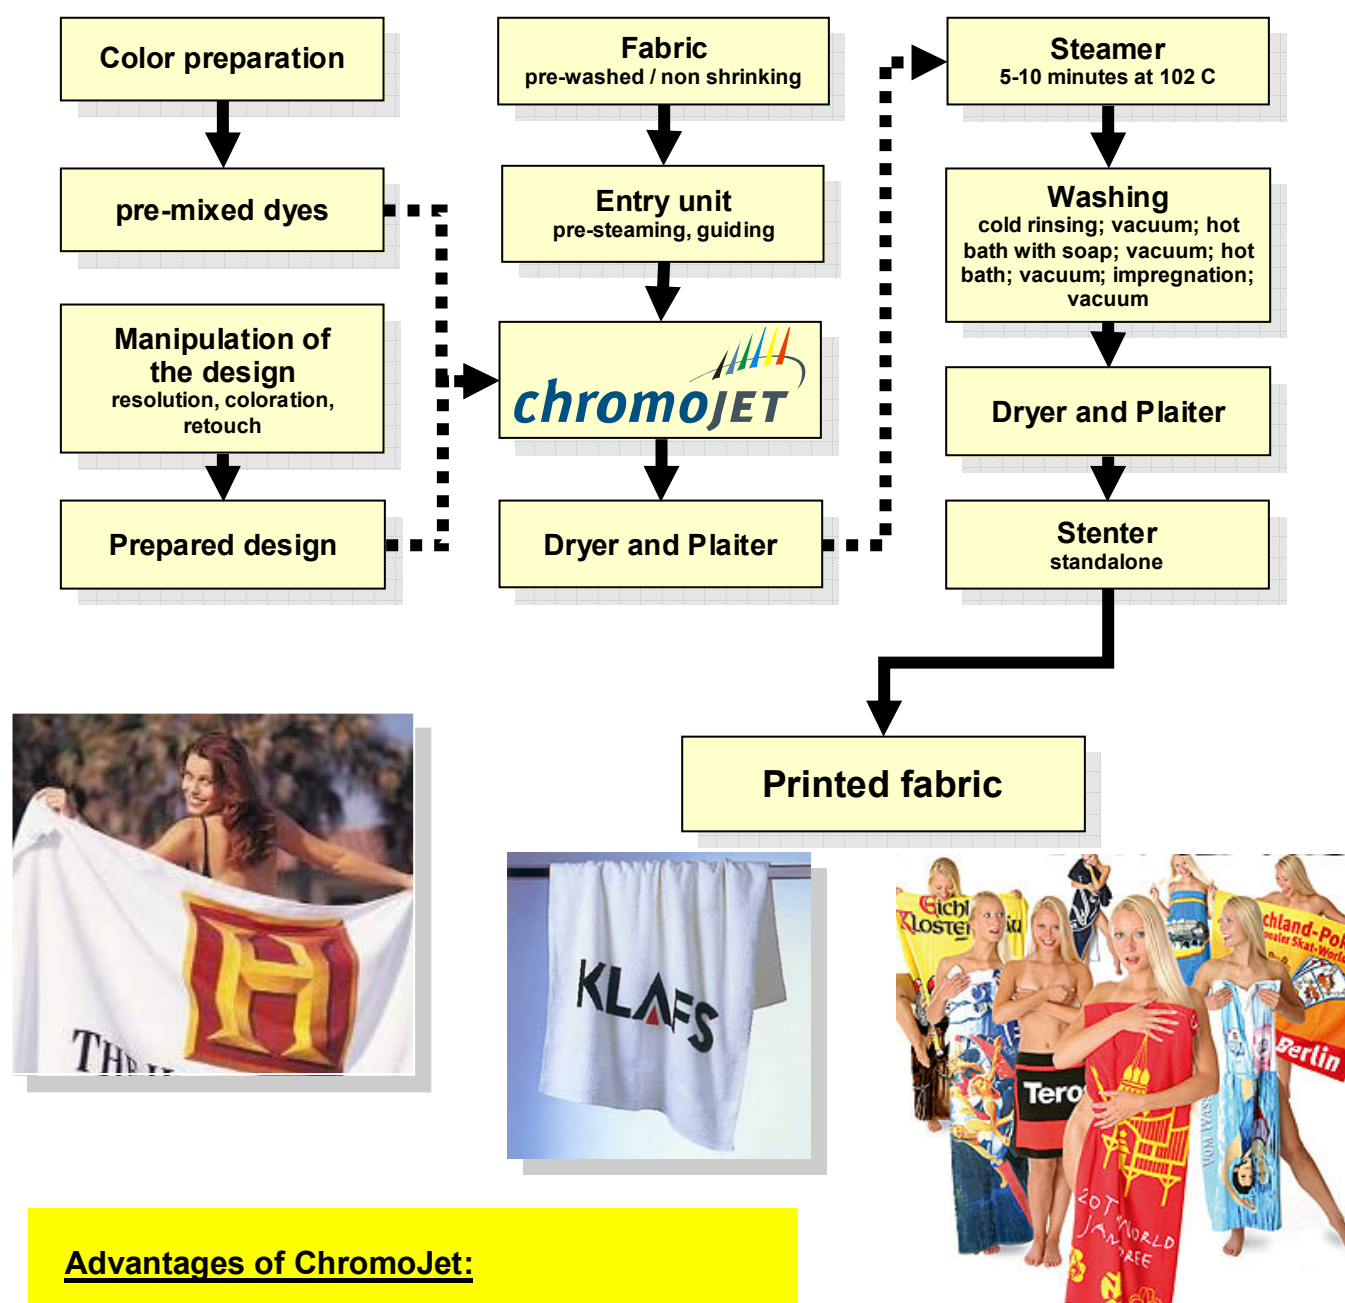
Color preparation

pre-mixed dyes

Manipulation of the design
resolution, coloration, retouch

Prepared design

Fabric
pre-washed / non shrinking

Entry unit
pre-steaming, guiding

chromoJET

Dryer and Plaiter

Steamer
5-10 minutes at 102 C

Washing
cold rinsing; vacuum; hot bath with soap; vacuum; hot bath; vacuum; impregnation; vacuum

Dryer and Plaiter

Stenter
standalone

Printed fabric

H

THE

KLAFS

Eichl
Kloster

Tero

chland-Po
Skat-Worl

Berlin

20TH WORLD JAMBOREE

Advantages of ChromoJet: